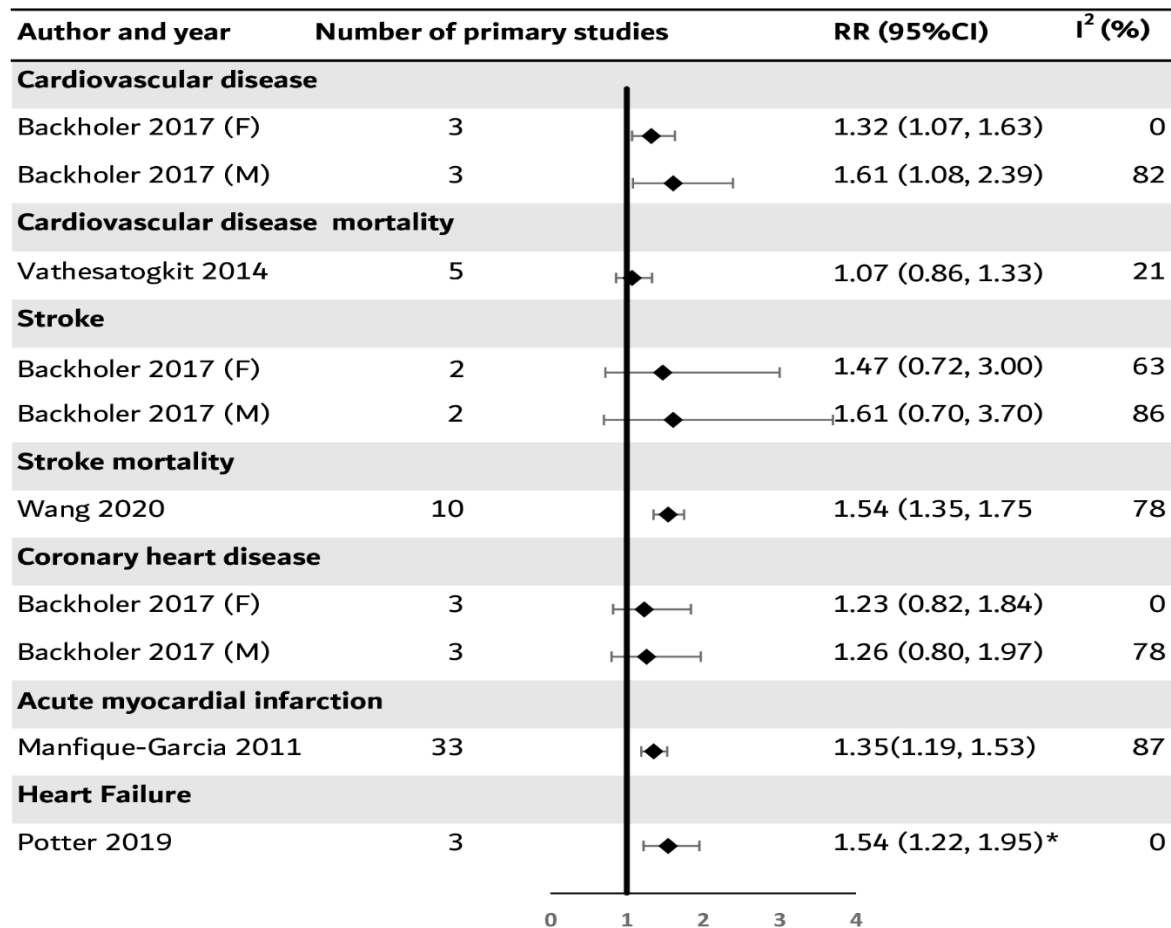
| Author and year | Number of primary studies | RR (95%CI) | $I^2$ (%) |
|---|---|---|---|
| **Cardiovascular disease** | | | |
| Backholer 2017 (F) | 3 | 1.32 (1.07, 1.63) | 0 |
| Backholer 2017 (M) | 3 | 1.61 (1.08, 2.39) | 82 |
| **Cardiovascular disease mortality** | | | |
| Vathesatogkit 2014 | 5 | 1.07 (0.86, 1.33) | 21 |
| **Stroke** | | | |
| Backholer 2017 (F) | 2 | 1.47 (0.72, 3.00) | 63 |
| Backholer 2017 (M) | 2 | 1.61 (0.70, 3.70) | 86 |
| **Stroke mortality** | | | |
| Wang 2020 | 10 | 1.54 (1.35, 1.75 | 78 |
| **Coronary heart disease** | | | |
| Backholer 2017 (F) | 3 | 1.23 (0.82, 1.84) | 0 |
| Backholer 2017 (M) | 3 | 1.26 (0.80, 1.97) | 78 |
| **Acute myocardial infarction** | | | |
| Manfique-Garcia 2011 | 33 | 1.35(1.19, 1.53) | 87 |
| **Heart Failure** | | | |
| Potter 2019 | 3 | 1.54 (1.22, 1.95)* | 0 |

0 1 2 3 4